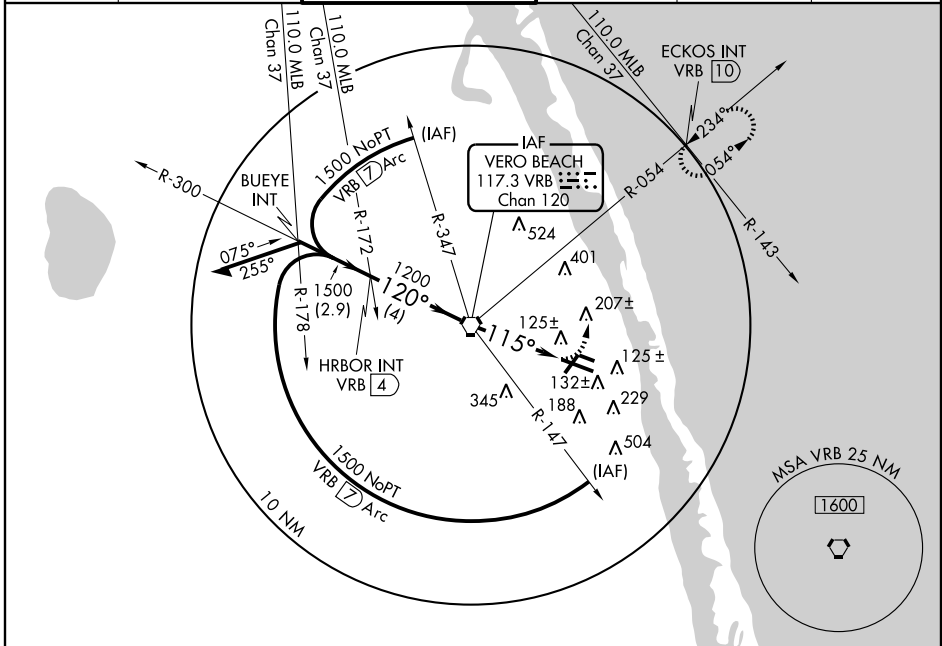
Chan 37
110.0 MLB
110.0 MLB
Chan 37
110.0 MLB
Chan 37
ECKOS INT
VRB 10
234°
054°
R-143
R-054
IAF
VERO BEACH
117.3 VRB
Chan 120
(IAF)
1500 NoPT
VRB 7 Arc
R-172
R-347
R-300
BUEYE
INT
075°
255°
R-178
1500
(2.9)
1200
120°
(4)
HRBOR INT
VRB 4
115°
524
401
125±
207±
125 ±
132±
229
345
188
R-147
504
(IAF)
1500 NoPT
VRB 7 Arc
10 NM
MSA VRB 25 NM
1600